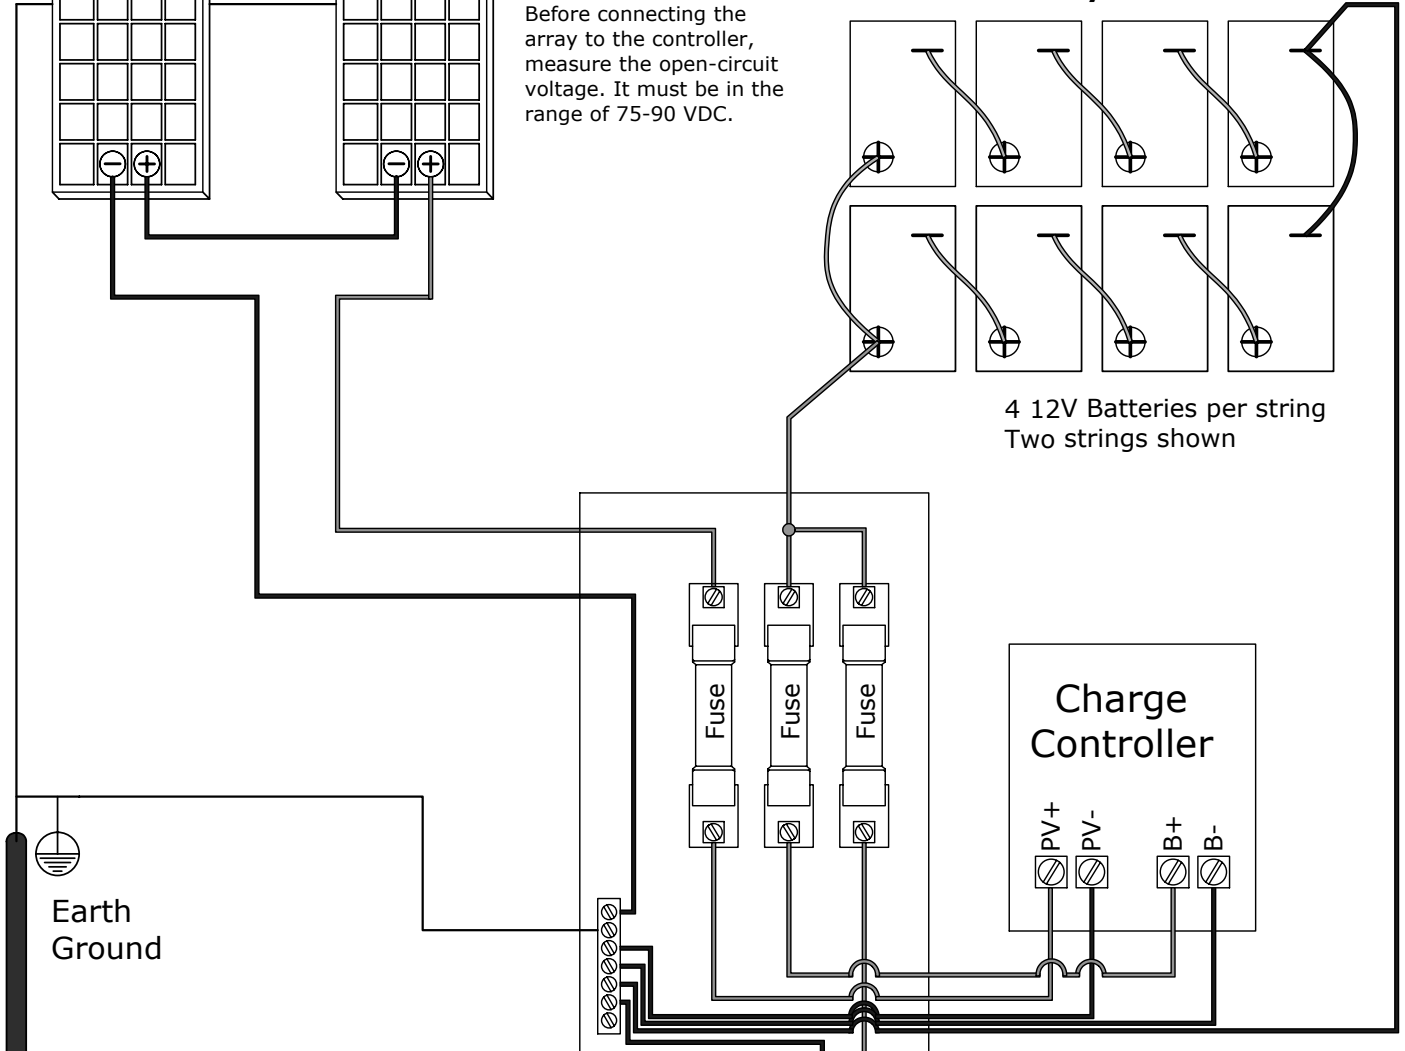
Before connecting the array to the controller, measure the open-circuit voltage. It must be in the range of 75-90 VDC.

4 12V Batteries per string
Two strings shown

Fuse
Fuse
Fuse

Charge Controller

PV+
PV-
B+
B-

Earth Ground